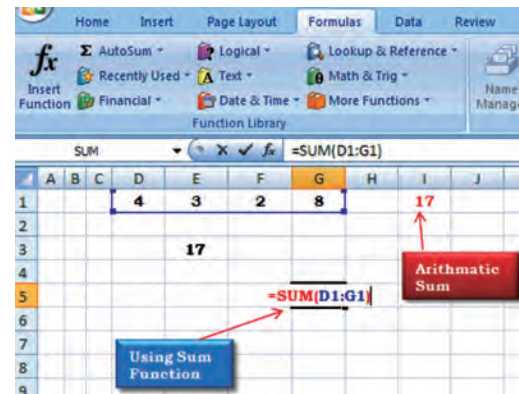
Home Insert Page Layout Formulas Data Review

$f_x$ Insert Function

Σ AutoSum ▾
Recently Used ▾
Financial ▾

Logical ▾
Text ▾
Date & Time ▾

Lookup & Reference ▾
Math & Trig ▾
More Functions ▾

Function Library

Name Manage

SUM ▾ ✕ ✓ $f_x$ =SUM(D1:G1)

| | A | B | C | D | E | F | G | H | I | J |
|---|---|---|---|---|---|---|---|---|---|---|
| 1 | | | | 4 | 3 | 2 | 8 | | 17 | |
| 2 | | | | | | | | | | |
| 3 | | | | | 17 | | | | | |
| 4 | | | | | | | | | | |
| 5 | | | | | | =SUM(D1:G1) | | | | |
| 6 | | | | | | | | | | |
| 7 | | | | | | | | | | |
| 8 | | | | | | | | | | |
| 9 | | | | | | | | | | |

Arithmatic Sum

Using Sum Function